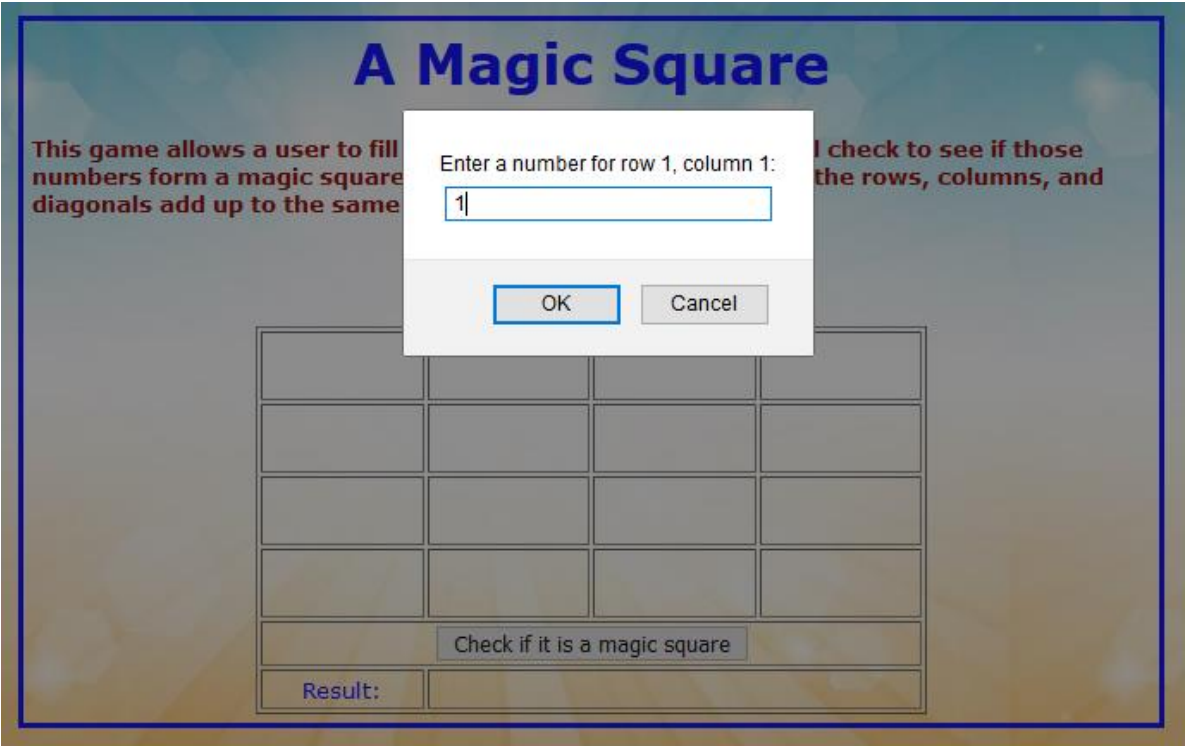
A Magic Square

This game allows a user to fill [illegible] l check to see if those numbers form a magic square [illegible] the rows, columns, and diagonals add up to the same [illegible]

Enter a number for row 1, column 1:

1

OK Cancel

|  |  |  |  |
|---|---|---|---|
|  |  |  |  |
|  |  |  |  |
|  |  |  |  |
|  |  |  |  |
| Check if it is a magic square | | | |
| Result: |  | | |